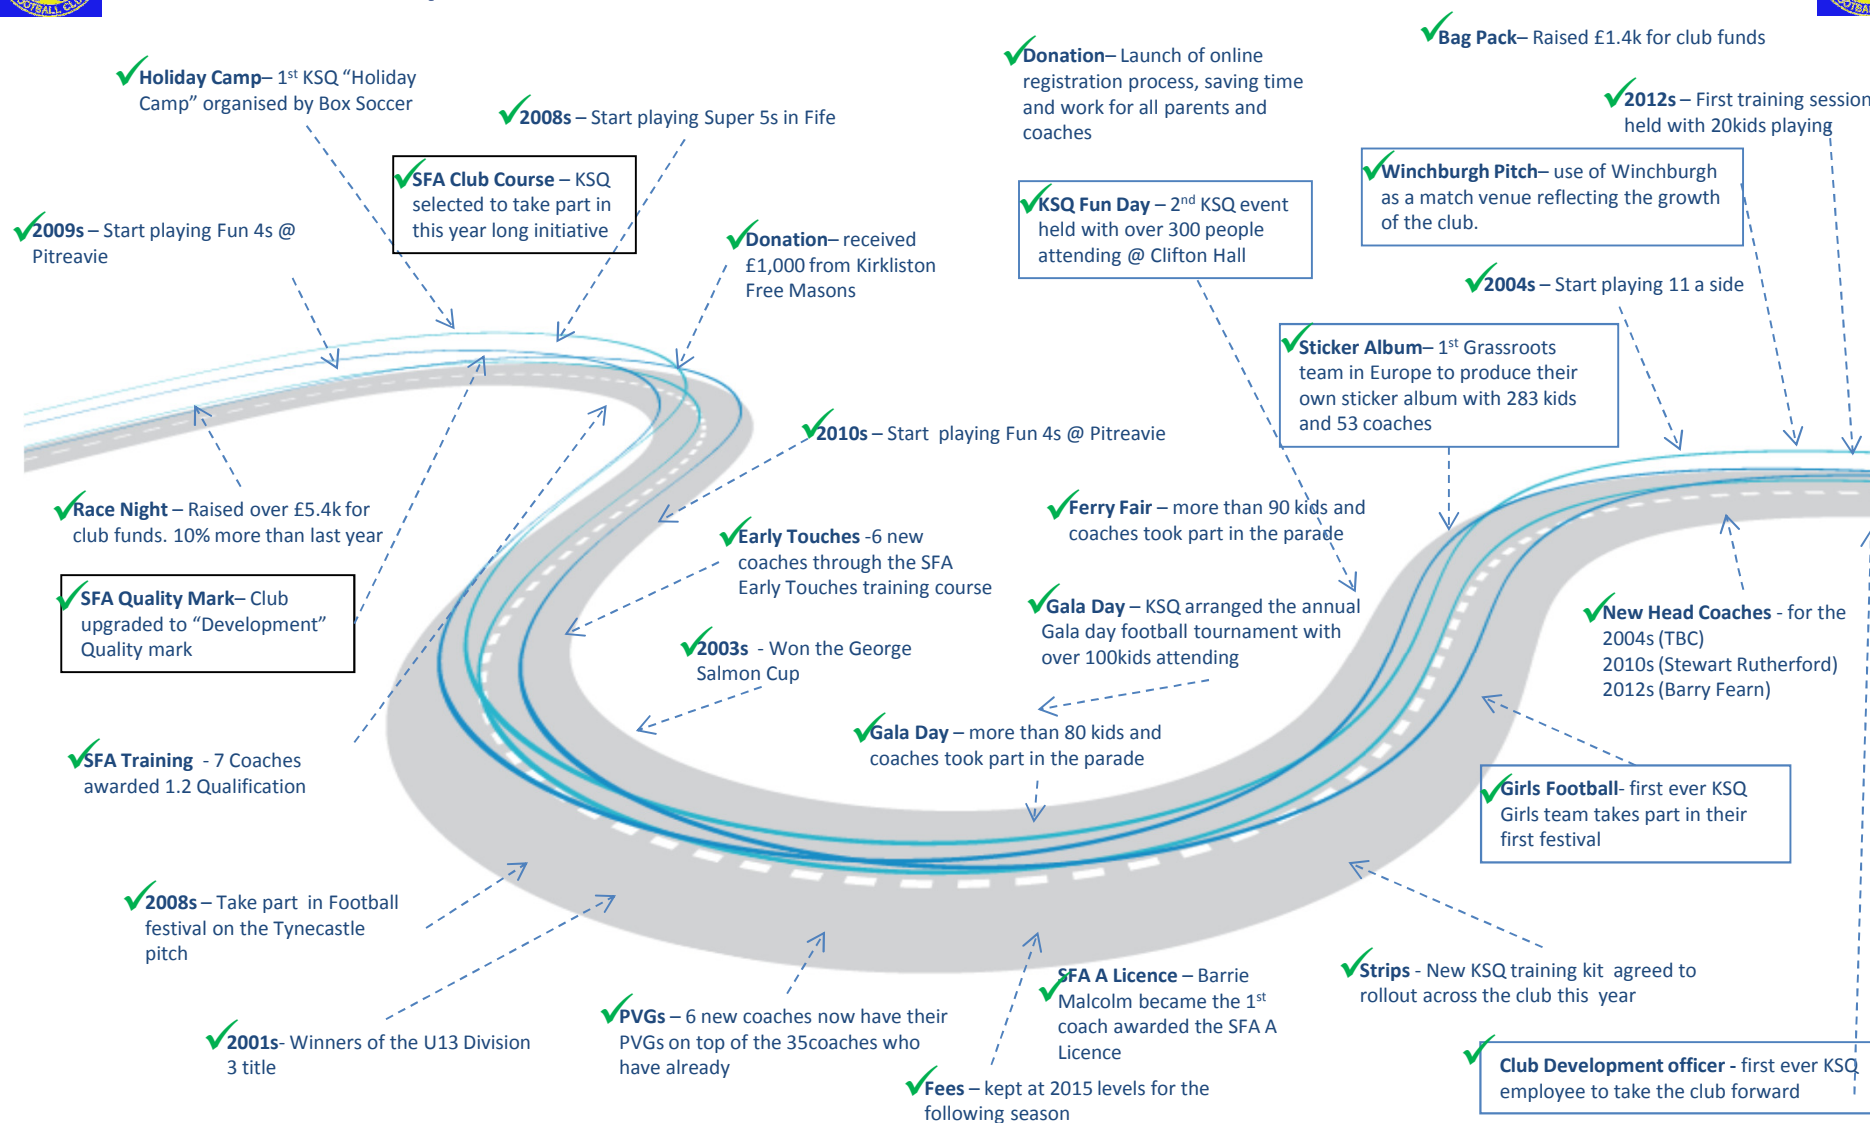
Holiday Camp– 1$^{st}$ KSQ “Holiday Camp” organised by Box Soccer

2008s – Start playing Super 5s in Fife

Donation– Launch of online registration process, saving time and work for all parents and coaches

Bag Pack– Raised £1.4k for club funds

2012s – First training session held with 20kids playing

SFA Club Course – KSQ selected to take part in this year long initiative

2009s – Start playing Fun 4s @ Pitreavie

Donation– received £1,000 from Kirkliston Free Masons

KSQ Fun Day – 2$^{nd}$ KSQ event held with over 300 people attending @ Clifton Hall

Winchburgh Pitch– use of Winchburgh as a match venue reflecting the growth of the club.

2004s – Start playing 11 a side

Sticker Album– 1$^{st}$ Grassroots team in Europe to produce their own sticker album with 283 kids and 53 coaches

2010s – Start playing Fun 4s @ Pitreavie

Race Night – Raised over £5.4k for club funds. 10% more than last year

Ferry Fair – more than 90 kids and coaches took part in the parade

Early Touches -6 new coaches through the SFA Early Touches training course

SFA Quality Mark– Club upgraded to “Development” Quality mark

Gala Day – KSQ arranged the annual Gala day football tournament with over 100kids attending

New Head Coaches - for the 2004s (TBC) 2010s (Stewart Rutherford) 2012s (Barry Fearn)

2003s - Won the George Salmon Cup

Gala Day – more than 80 kids and coaches took part in the parade

SFA Training - 7 Coaches awarded 1.2 Qualification

Girls Football- first ever KSQ Girls team takes part in their first festival

2008s – Take part in Football festival on the Tynecastle pitch

SFA A Licence – Barrie Malcolm became the 1$^{st}$ coach awarded the SFA A Licence

Strips - New KSQ training kit agreed to rollout across the club this year

PVGs – 6 new coaches now have their PVGs on top of the 35coaches who have already

2001s- Winners of the U13 Division 3 title

Club Development officer - first ever KSQ employee to take the club forward

Fees – kept at 2015 levels for the following season